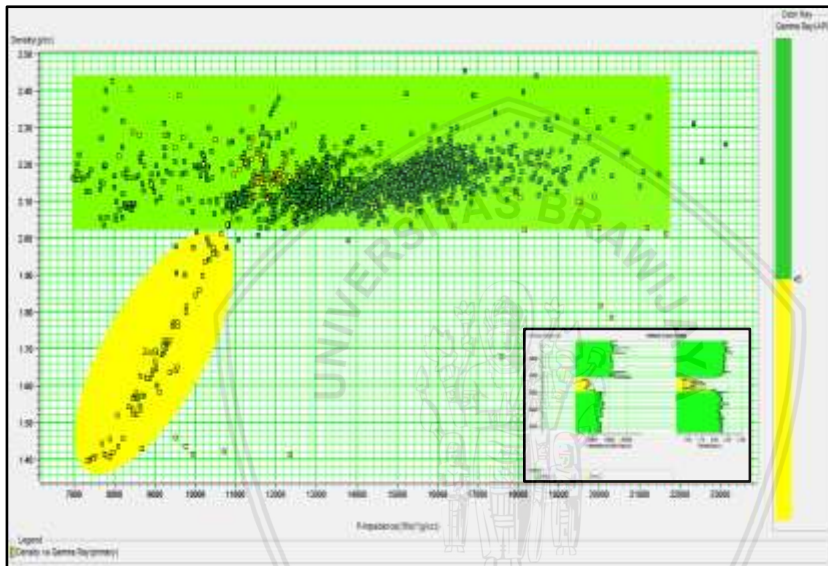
Density (g/cc)

2.50
2.40
2.30
2.20
2.10
2.00
1.90
1.80
1.70
1.60
1.50
1.40

7000
8000
9000
10000
11000
12000
13000
14000
15000
16000
17000
18000
19000
20000
21000
22000
23000

P-Impedance (ft/s*g/cc)

Color Key
Gamma Ray (API)

60

UNIVERSITAS BRAWIJAYA

Legend
Density vs Gamma Ray (primary)

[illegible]